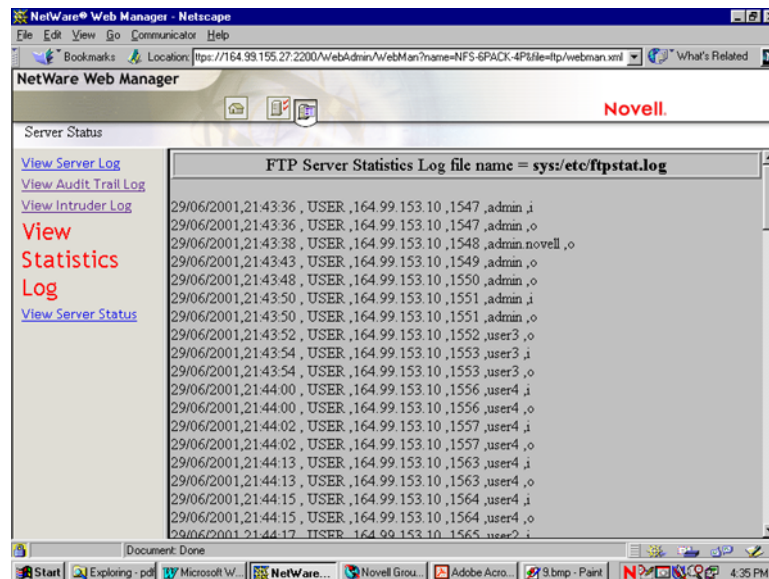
NetWare® Web Manager - Netscape

File Edit View Go Communicator Help

Bookmarks Location: ttps://164.99.155.27:2200/WebAdmin/WebMan?name=NFS-6PACK-4P&file=ftp/webman.xml What's Related

NetWare Web Manager

Novell.

Server Status

View Server Log
View Audit Trail Log
View Intruder Log
View Statistics Log
View Server Status

FTP Server Statistics Log file name = sys:/etc/ftpstat.log

29/06/2001,21:43:36 , USER ,164.99.153.10 ,1547 ,admin ,i
29/06/2001,21:43:36 , USER ,164.99.153.10 ,1547 ,admin ,o
29/06/2001,21:43:38 , USER ,164.99.153.10 ,1548 ,admin.novell ,o
29/06/2001,21:43:43 , USER ,164.99.153.10 ,1549 ,admin ,o
29/06/2001,21:43:48 , USER ,164.99.153.10 ,1550 ,admin ,o
29/06/2001,21:43:50 , USER ,164.99.153.10 ,1551 ,admin ,i
29/06/2001,21:43:50 , USER ,164.99.153.10 ,1551 ,admin ,o
29/06/2001,21:43:52 , USER ,164.99.153.10 ,1552 ,user3 ,o
29/06/2001,21:43:54 , USER ,164.99.153.10 ,1553 ,user3 ,i
29/06/2001,21:43:54 , USER ,164.99.153.10 ,1553 ,user3 ,o
29/06/2001,21:44:00 , USER ,164.99.153.10 ,1556 ,user4 ,i
29/06/2001,21:44:00 , USER ,164.99.153.10 ,1556 ,user4 ,o
29/06/2001,21:44:02 , USER ,164.99.153.10 ,1557 ,user4 ,i
29/06/2001,21:44:02 , USER ,164.99.153.10 ,1557 ,user4 ,o
29/06/2001,21:44:13 , USER ,164.99.153.10 ,1563 ,user4 ,i
29/06/2001,21:44:13 , USER ,164.99.153.10 ,1563 ,user4 ,o
29/06/2001,21:44:15 , USER ,164.99.153.10 ,1564 ,user4 ,i
29/06/2001,21:44:15 , USER ,164.99.153.10 ,1564 ,user4 ,o
29/06/2001,21:44:17 , USER ,164.99.153.10 ,1565 ,user2 ,i

Document: Done

Start Exploring - pdf Microsoft W... NetWare... Novell Grou... Adobe Acro... 9.bmp - Paint 4:35 PM